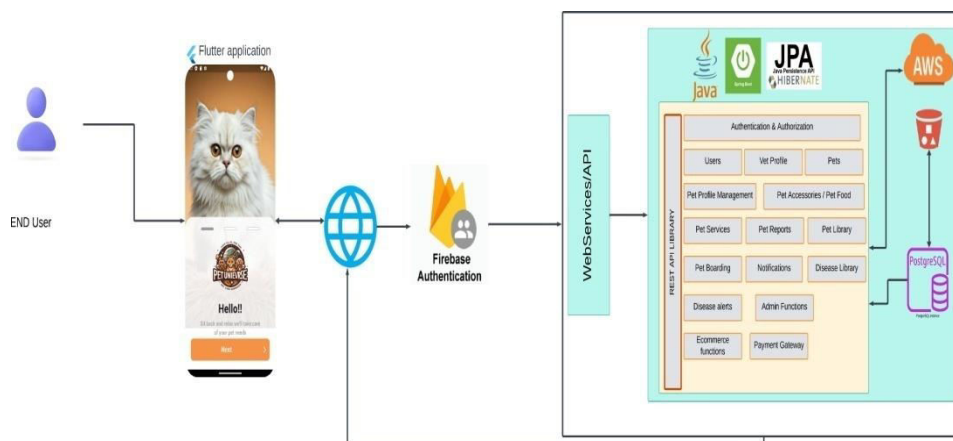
END User

Flutter application

PET UNIVERSE

Hello!!

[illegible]

Next

Firebase Authentication

WebServices/API

Java

Spring Boot

JPA
Java Persistence API
HIBERNATE

REST API LIBRARY

Authentication & Authorization

Users

Vet Profile

Pets

Pet Profile Management

Pet Accessories / Pet Food

Pet Services

Pet Reports

Pet Library

Pet Boarding

Notifications

Disease Library

Disease alerts

Admin Functions

Ecommerce functions

Payment Gateway

AWS

PostgreSQL